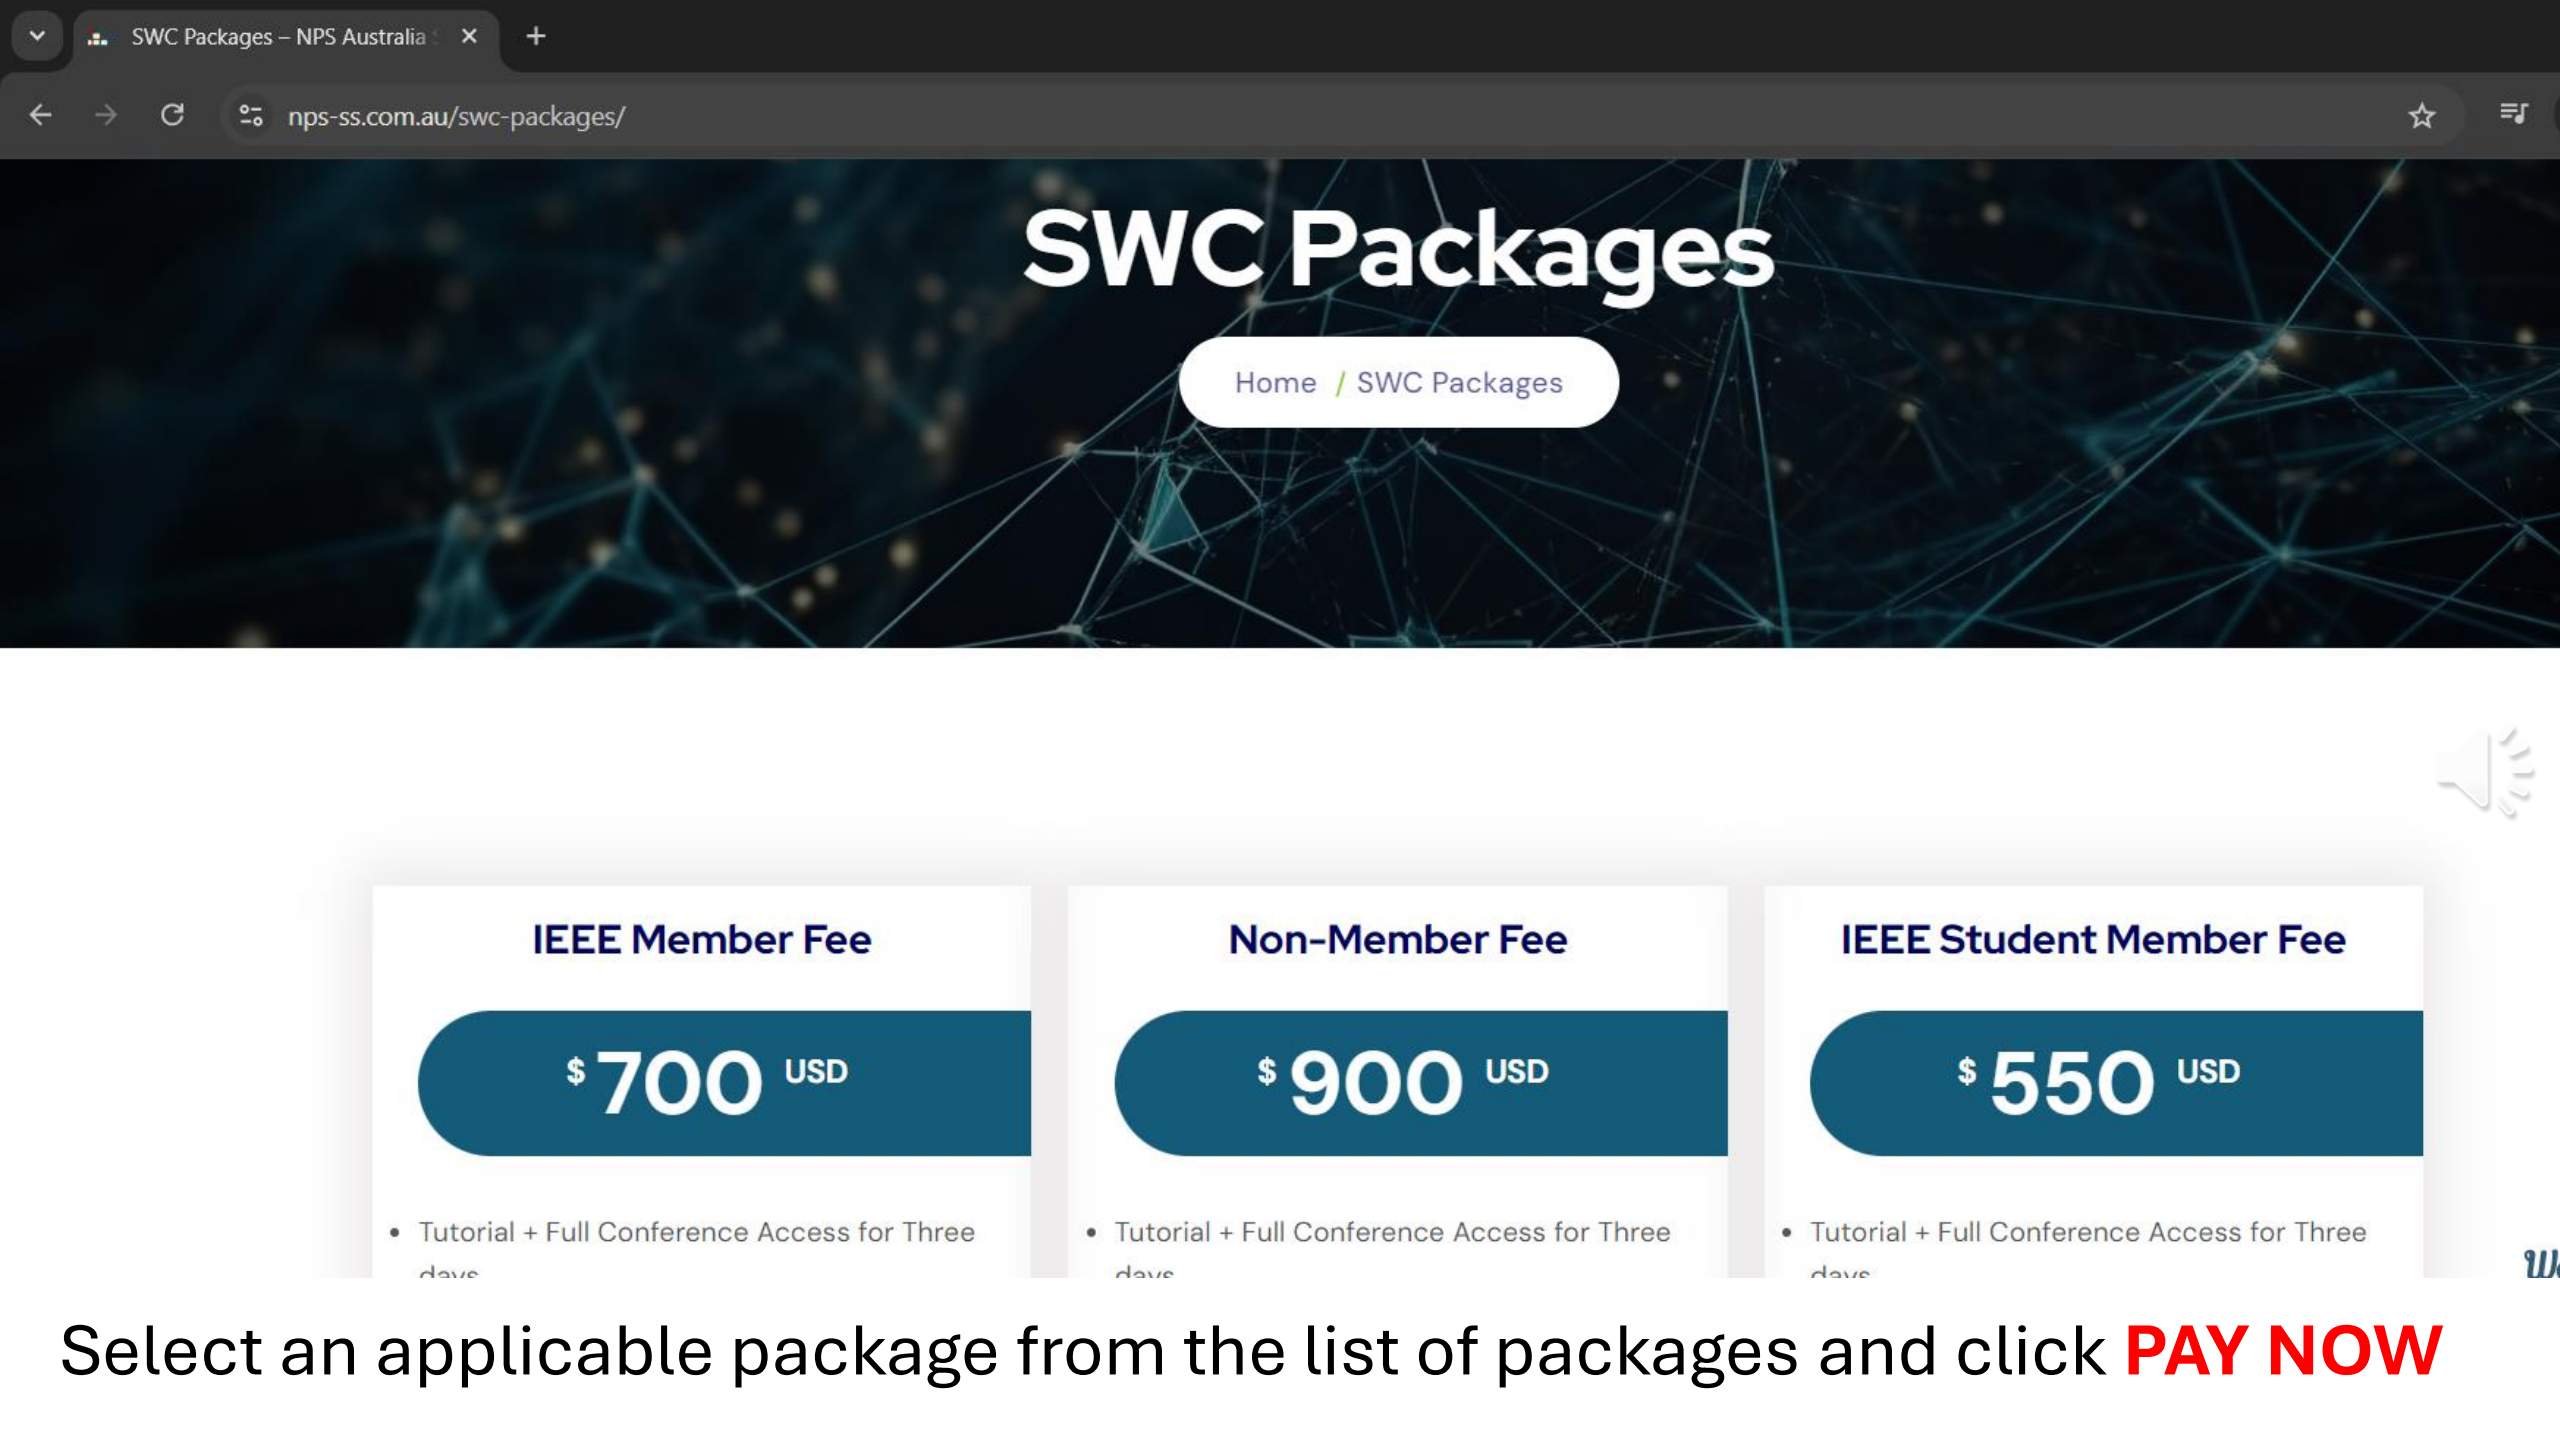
SWC Packages – NPS Australia

nps-ss.com.au/swc-packages/

SWC Packages

Home / SWC Packages

IEEE Member Fee

$ 700 USD

• Tutorial + Full Conference Access for Three days

Non-Member Fee

$ 900 USD

• Tutorial + Full Conference Access for Three days

IEEE Student Member Fee

$ 550 USD

• Tutorial + Full Conference Access for Three days

Select an applicable package from the list of packages and click PAY NOW